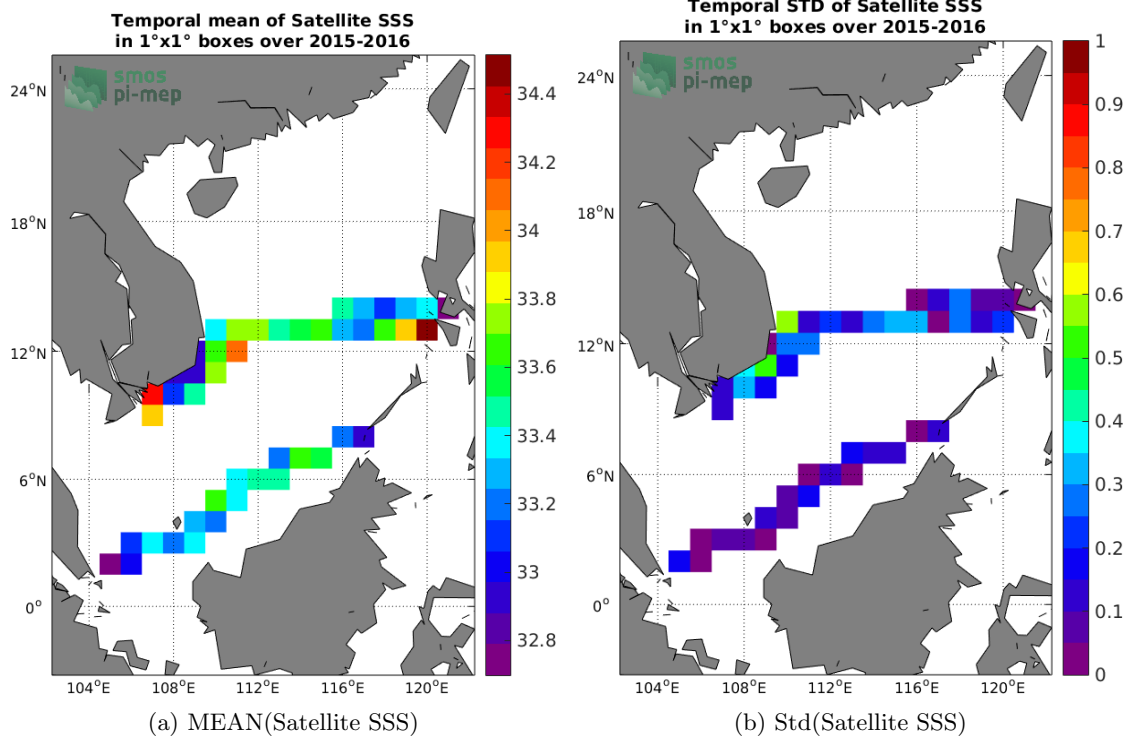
Temporal mean of Satellite SSS
in 1°x1° boxes over 2015-2016

smos
pi-mep

24°N
18°N
12°N
6°N
0°

104°E 108°E 112°E 116°E 120°E

34.4
34.2
34
33.8
33.6
33.4
33.2
33
32.8

(a) MEAN(Satellite SSS)

Temporal STD of Satellite SSS
in 1°x1° boxes over 2015-2016

smos
pi-mep

24°N
18°N
12°N
6°N
0°

104°E 108°E 112°E 116°E 120°E

1
0.9
0.8
0.7
0.6
0.5
0.4
0.3
0.2
0.1
0

(b) Std(Satellite SSS)